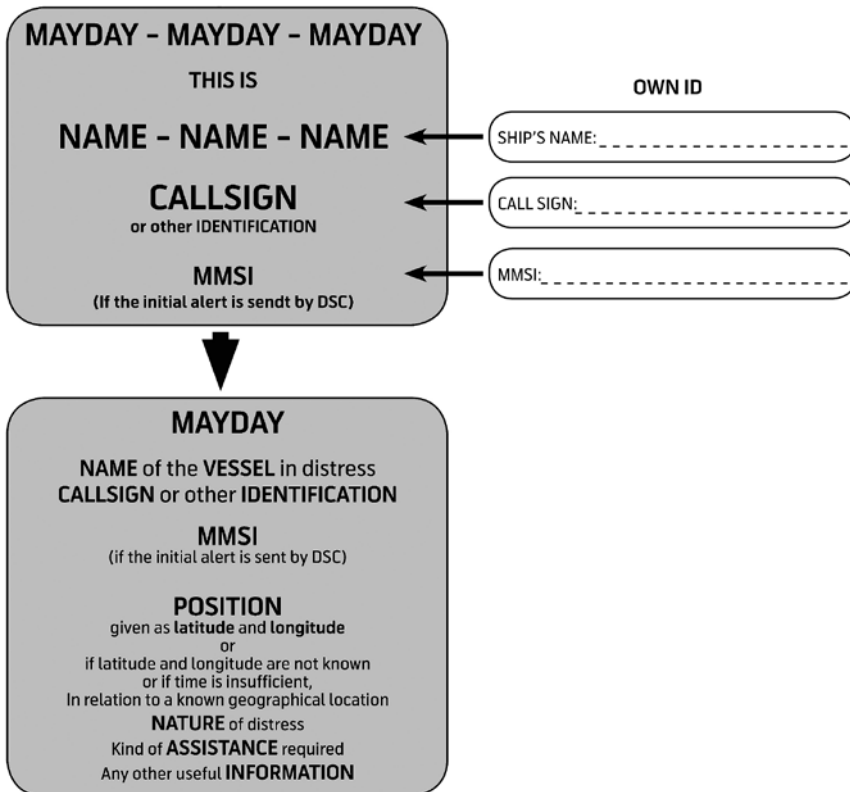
MAYDAY - MAYDAY - MAYDAY

THIS IS

NAME - NAME - NAME

CALLSIGN
or other IDENTIFICATION

MMSI
(If the initial alert is sendt by DSC)

OWN ID

SHIP'S NAME:

CALL SIGN:

MMSI:

MAYDAY

NAME of the VESSEL in distress
CALLSIGN or other IDENTIFICATION

MMSI
(if the initial alert is sent by DSC)

POSITION
given as latitude and longitude
or
if latitude and longitude are not known
or if time is insufficient,
In relation to a known geographical location

NATURE of distress

Kind of ASSISTANCE required

Any other useful INFORMATION